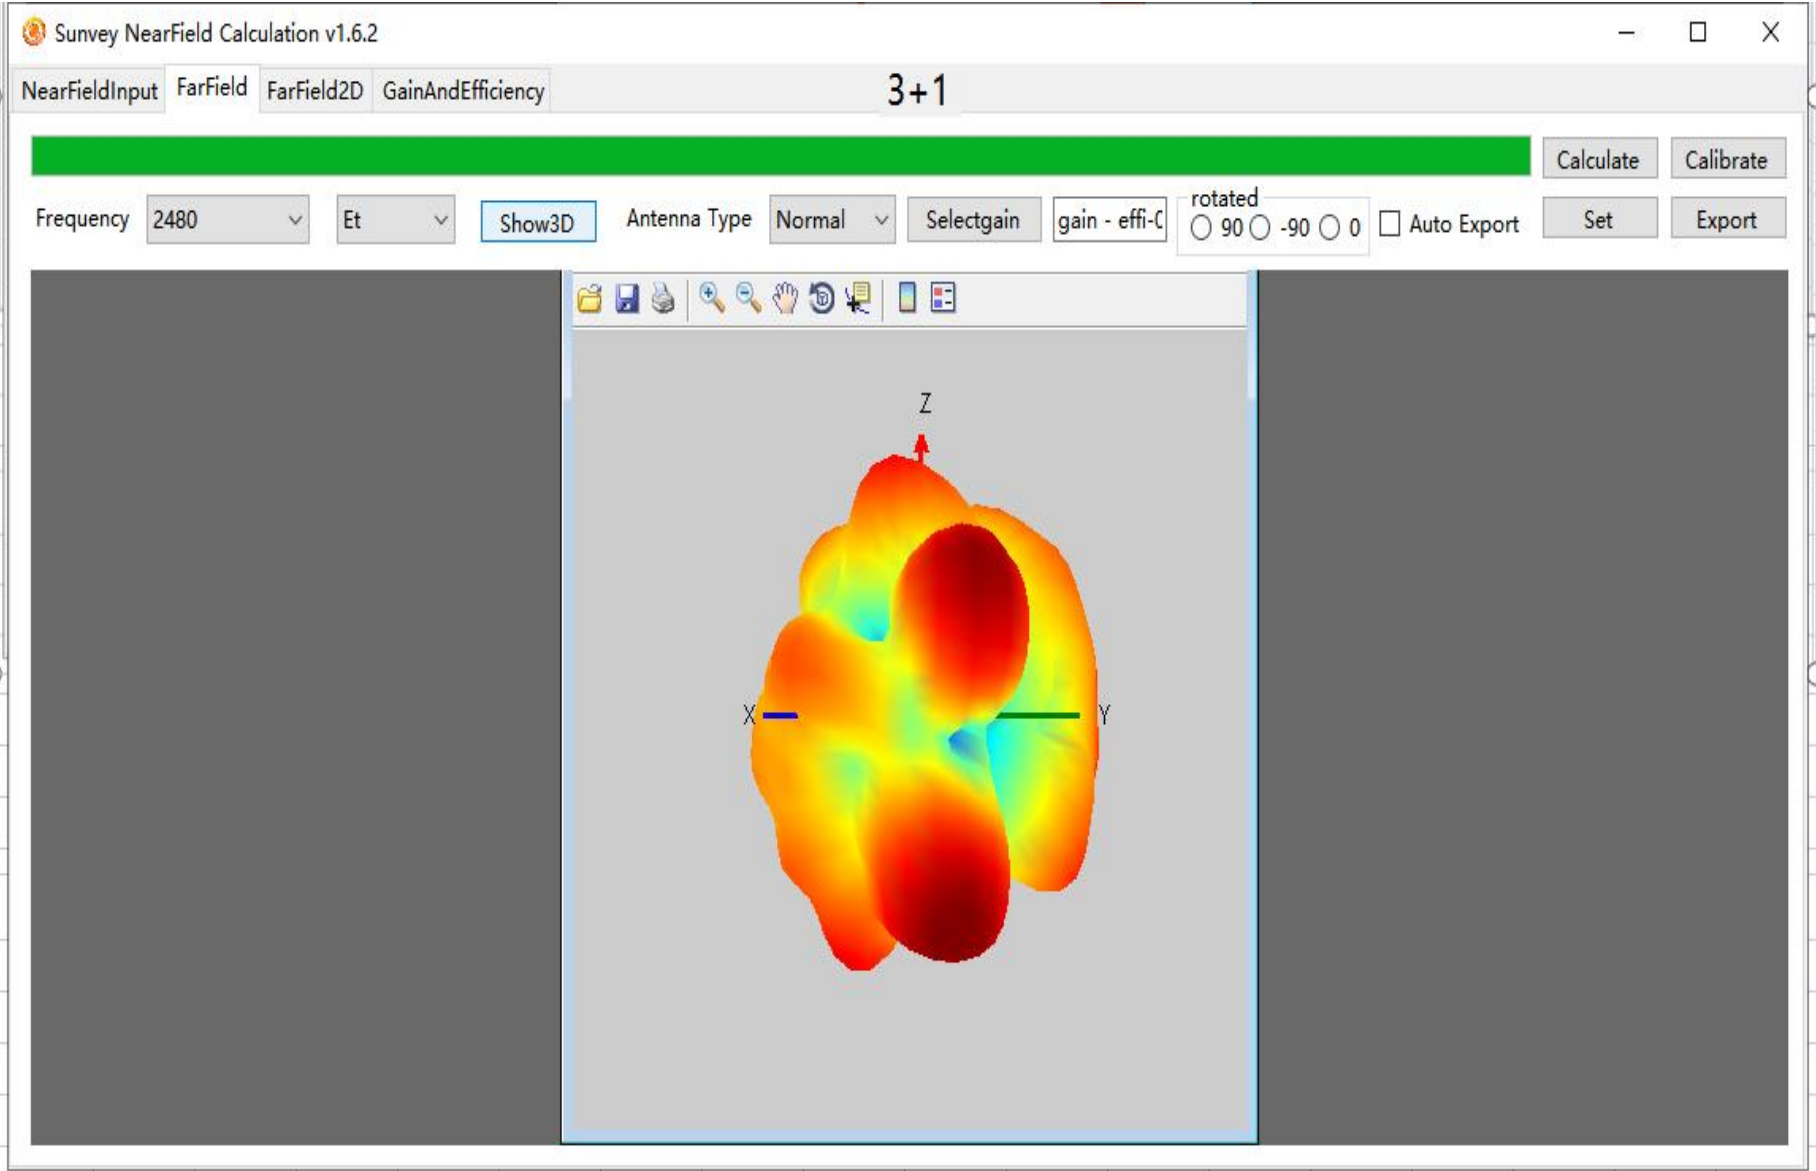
Sunvey NearField Calculation v1.6.2

NearFieldInput FarField FarField2D GainAndEfficiency

3+1

Calculate Calibrate

Frequency 2480 Et Show3D Antenna Type Normal Selectgain gain - effi-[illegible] rotated 90 -90 0 Auto Export Set Export

Z

X

Y